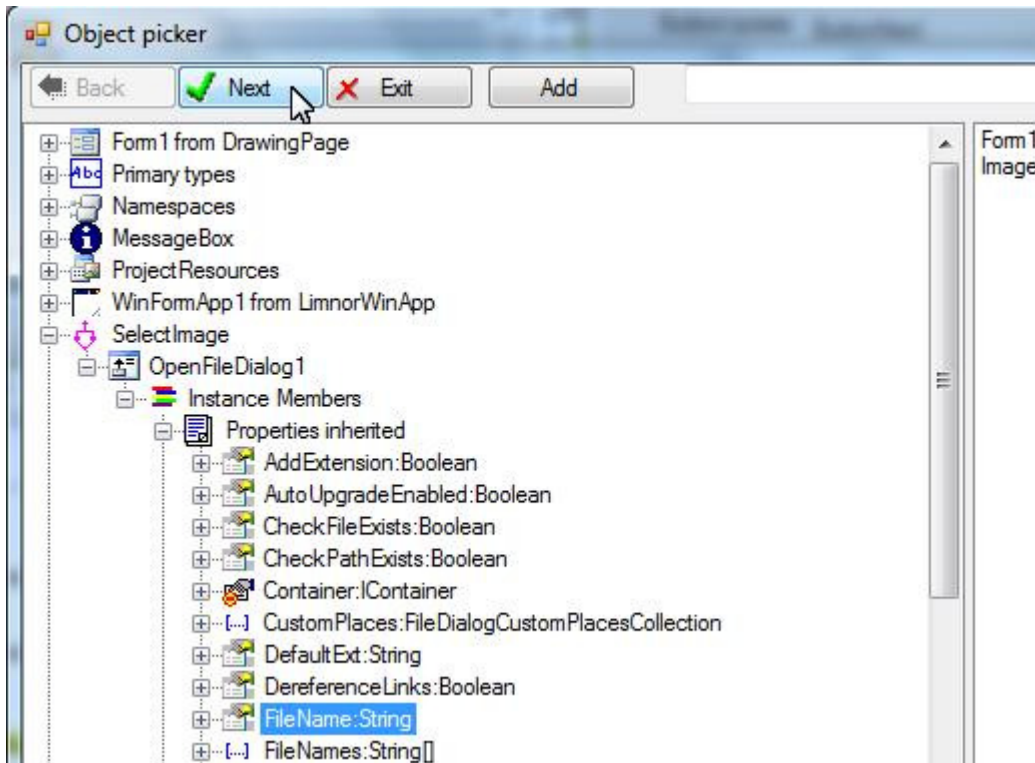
Object picker

Back
Next
Exit
Add

Form1 from DrawingPage
Primary types
Namespaces
MessageBox
ProjectResources
WinFormApp1 from LimnorWinApp
SelectImage
OpenFileDialog1
Instance Members
Properties inherited
AddExtension:Boolean
AutoUpgradeEnabled:Boolean
CheckFileExists:Boolean
CheckPathExists:Boolean
Container:IContainer
CustomPlaces:FileDialogCustomPlacesCollection
DefaultExt:String
DereferenceLinks:Boolean
FileName:String
FileNames:String[]

Form1
Image